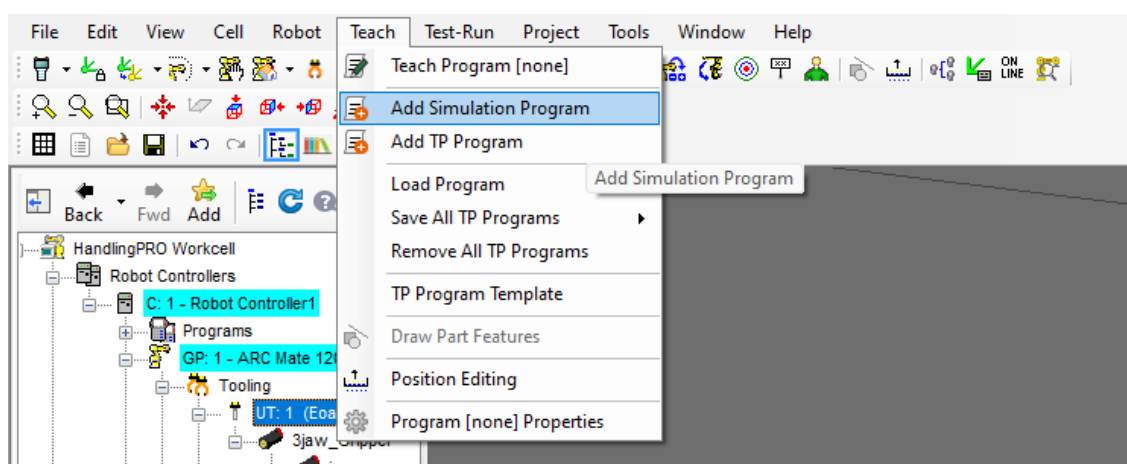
File Edit View Cell Robot Teach Test-Run Project Tools Window Help

Teach Program [none]
Add Simulation Program
Add TP Program
Load Program
Save All TP Programs
Remove All TP Programs
TP Program Template
Draw Part Features
Position Editing
Program [none] Properties

Add Simulation Program

ON LINE

Back Fwd Add

HandlingPRO Workcell
Robot Controllers
C: 1 - Robot Controller1
Programs
GP: 1 - ARC Mate 12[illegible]
Tooling
UT: 1 (Eoa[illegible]
3jaw_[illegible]